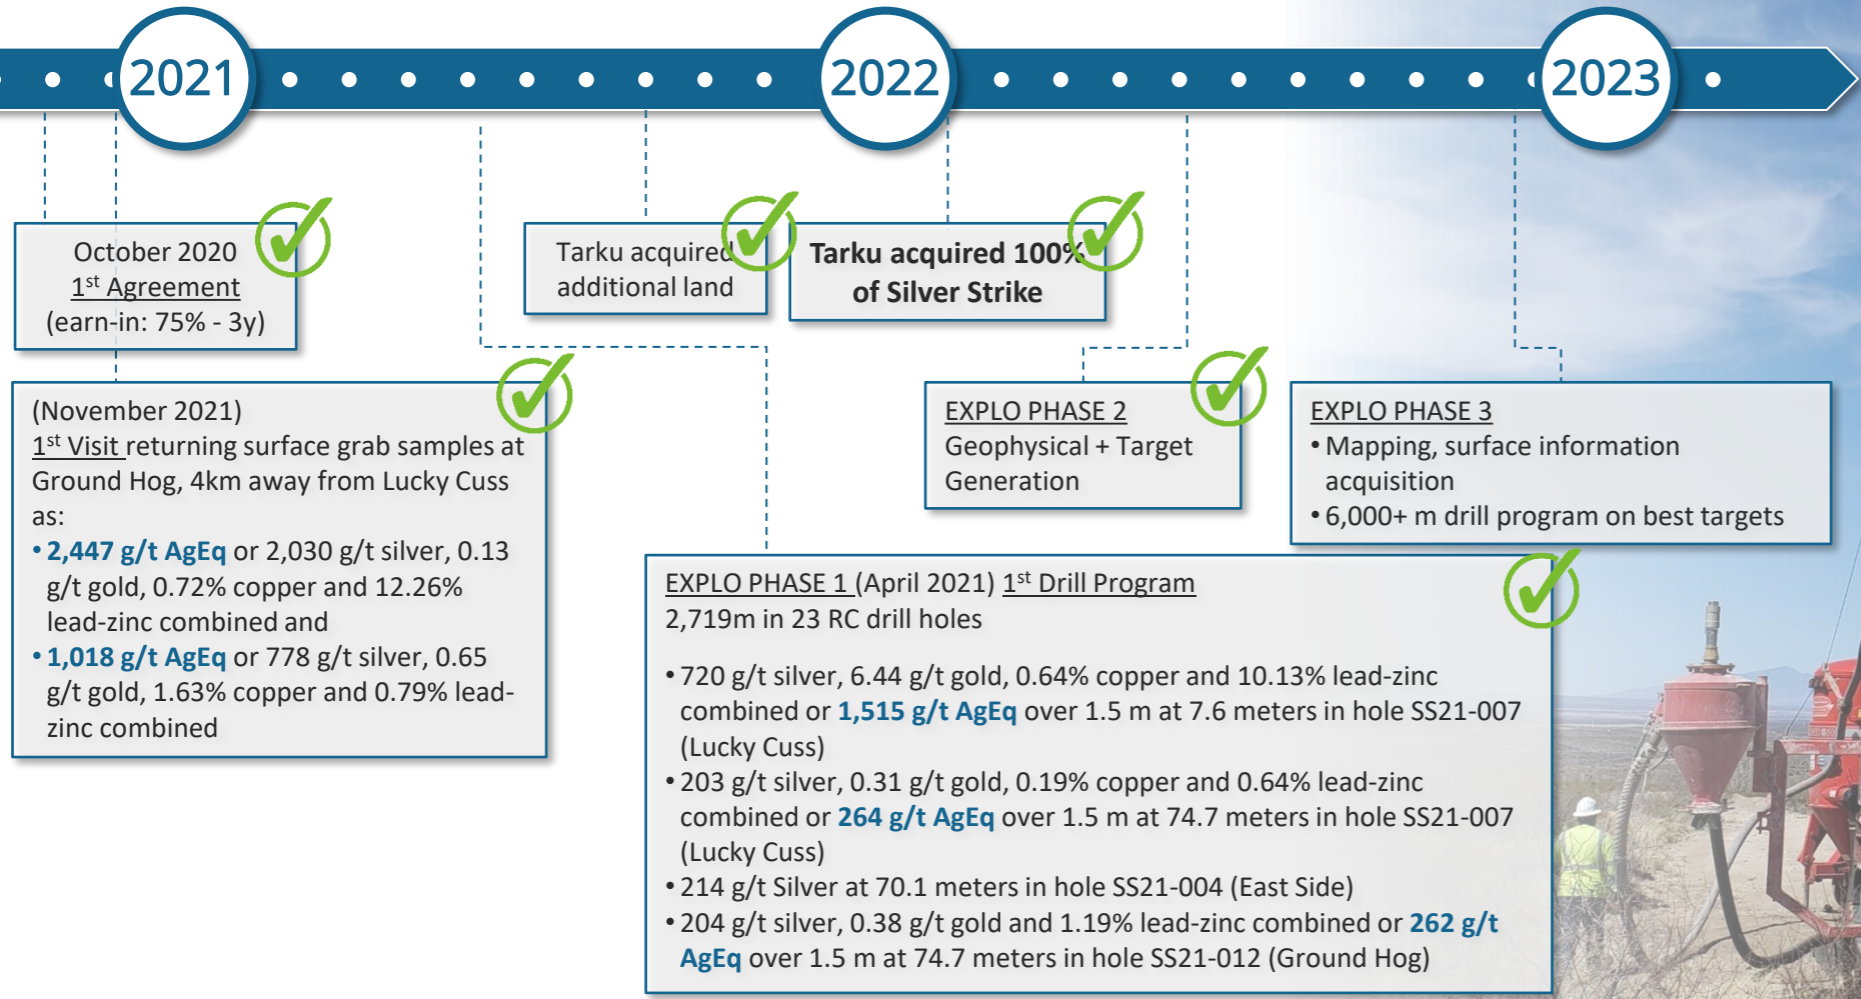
2021

2022

2023

October 2020
1$^{st}$ Agreement
(earn-in: 75% - 3y)

Tarku acquired additional land

Tarku acquired 100% of Silver Strike

(November 2021)
1$^{st}$ Visit returning surface grab samples at Ground Hog, 4km away from Lucky Cuss as:
• 2,447 g/t AgEq or 2,030 g/t silver, 0.13 g/t gold, 0.72% copper and 12.26% lead-zinc combined and
• 1,018 g/t AgEq or 778 g/t silver, 0.65 g/t gold, 1.63% copper and 0.79% lead-zinc combined

EXPLO PHASE 2
Geophysical + Target Generation

EXPLO PHASE 3
• Mapping, surface information acquisition
• 6,000+ m drill program on best targets

EXPLO PHASE 1 (April 2021) 1$^{st}$ Drill Program
2,719m in 23 RC drill holes

• 720 g/t silver, 6.44 g/t gold, 0.64% copper and 10.13% lead-zinc combined or 1,515 g/t AgEq over 1.5 m at 7.6 meters in hole SS21-007 (Lucky Cuss)
• 203 g/t silver, 0.31 g/t gold, 0.19% copper and 0.64% lead-zinc combined or 264 g/t AgEq over 1.5 m at 74.7 meters in hole SS21-007 (Lucky Cuss)
• 214 g/t Silver at 70.1 meters in hole SS21-004 (East Side)
• 204 g/t silver, 0.38 g/t gold and 1.19% lead-zinc combined or 262 g/t AgEq over 1.5 m at 74.7 meters in hole SS21-012 (Ground Hog)